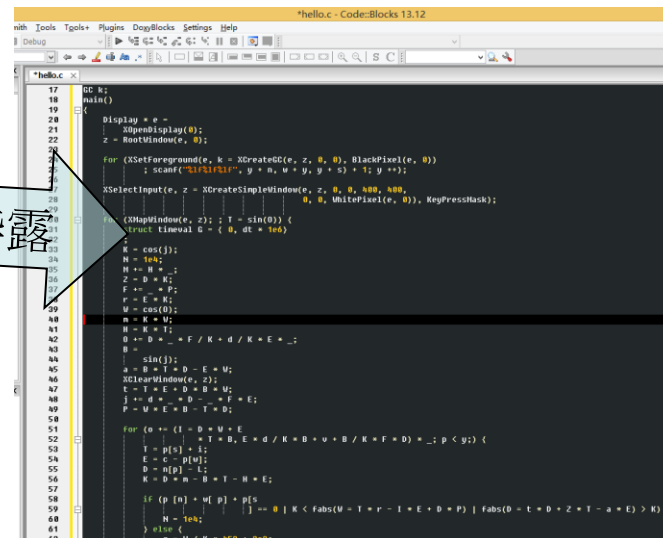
*hello.c - Code::Blocks 13.12

nith Tools Tools+ Plugins DoxyBlocks Settings Help

Debug

*hello.c ×

露

17 GC k;
18 main()
19 {
20 Display * e =
21 XOpenDisplay(0);
22 z = RootWindow(e, 0);
23
24 for (XSetForeground(e, k = XCreateGC(e, z, 0, 0), BlackPixel(e, 0))
25 ; scanf("%lf%lf%lf", y + n, w + y, y + s) + 1; y ++);
26
27 XSelectInput(e, z = XCreateSimpleWindow(e, z, 0, 0, 400, 400,
28 0, 0, WhitePixel(e, 0)), KeyPressMask);
29
30 for (XMapWindow(e, z); ; T = sin(0)) {
31 struct timeval G = { 0, dt * 1e6}
32 ;
33 K = cos(j);
34 N = 1e4;
35 M += H * _;
36 Z = D * K;
37 F += _ * P;
38 r = E * K;
39 W = cos(0);
40 m = K * W;
41 H = K * T;
42 O += D * _ * F / K + d / K * E * _;
43 B =
44 sin(j);
45 a = B * T * D - E * W;
46 XClearWindow(e, z);
47 t = T * E + D * B * W;
48 j += d * _ * D - _ * F * E;
49 P = W * E * B - T * D;
50
51 for (o += (I = D * W + E
52 * T * B, E * d / K * B + v + B / K * F * D) * _; p < y;) {
53 T = p[s] + i;
54 E = c - p[w];
55 D = n[p] - L;
56 K = D * m - B * T - H * E;
57
58 if (p [n] + w[ p] + p[s
59 ] == 0 | K < fabs(W = T * r - I * E + D * P) | fabs(D = t * D + Z * T - a * E) > K)
60 N = 1e4;
61 } else {